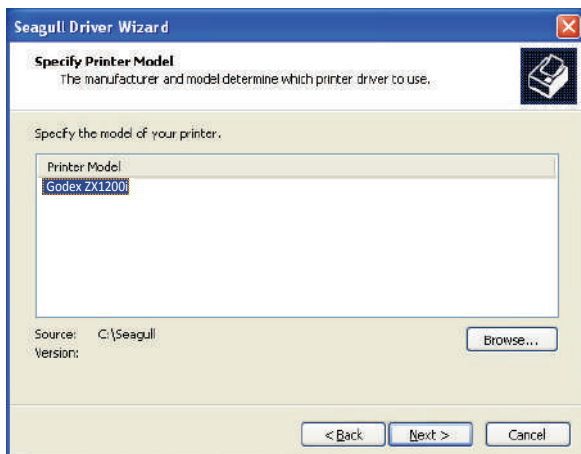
Seagull Driver Wizard

Specify Printer Model
The manufacturer and model determine which printer driver to use.

Specify the model of your printer.

Printer Model
Godex ZX1200i

Source: C:\Seagull
Version:

Browse...

< Back
Next >
Cancel